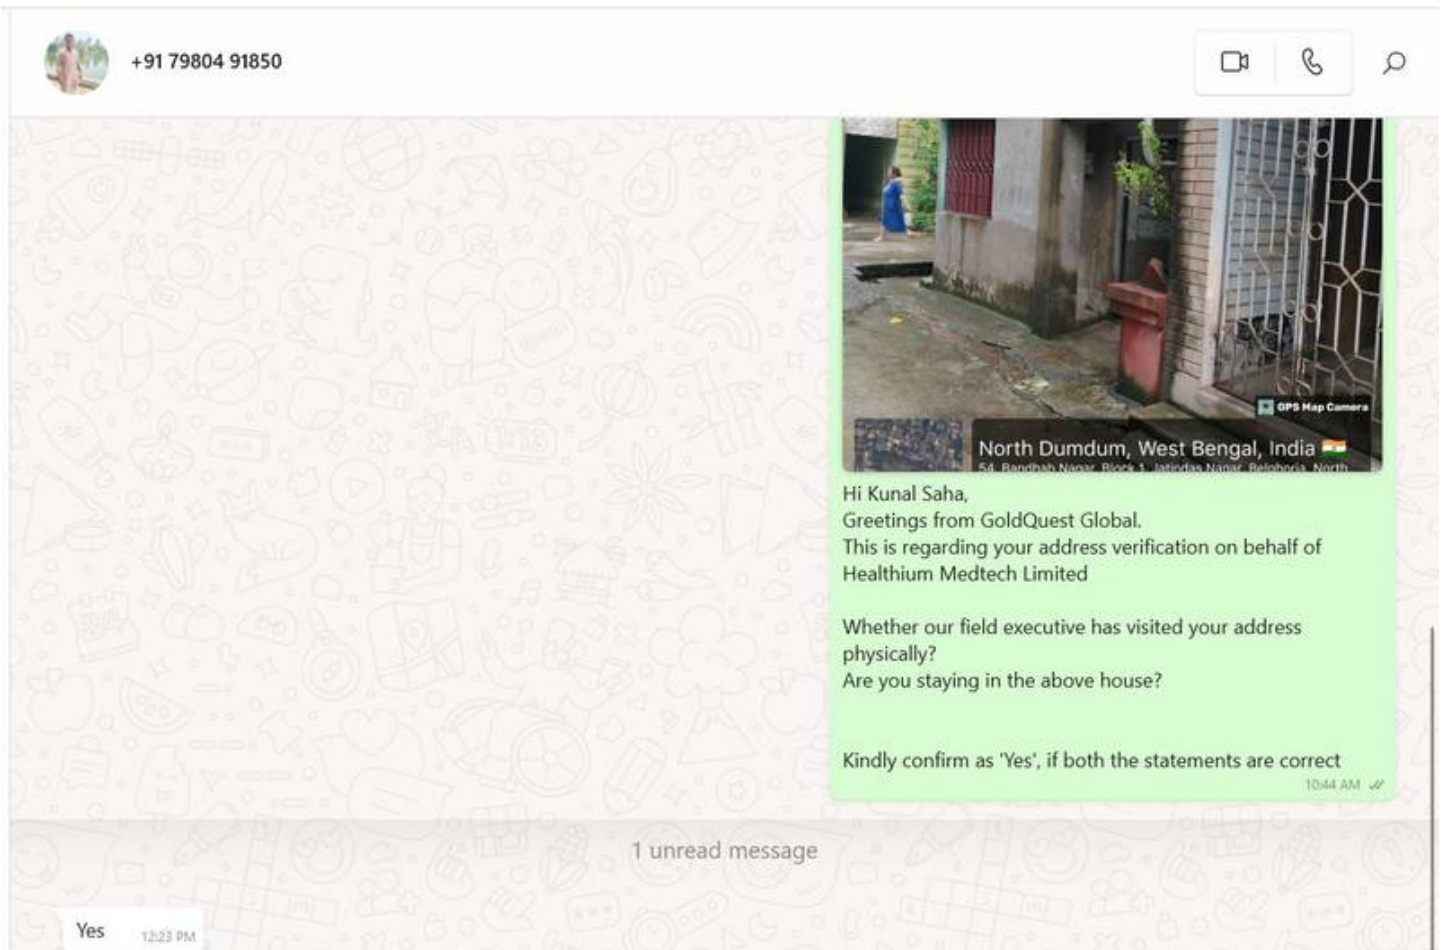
+91 79804 91850

GPS Map Camera

North Dumdum, West Bengal, India

54, Bandhab Nagar, Block 1, Jatindas Nagar, Belghoria, North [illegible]

Hi Kunal Saha,
Greetings from GoldQuest Global.
This is regarding your address verification on behalf of Healthium Medtech Limited

Whether our field executive has visited your address physically?
Are you staying in the above house?

Kindly confirm as 'Yes', if both the statements are correct

10:44 AM

1 unread message

Yes 12:23 PM